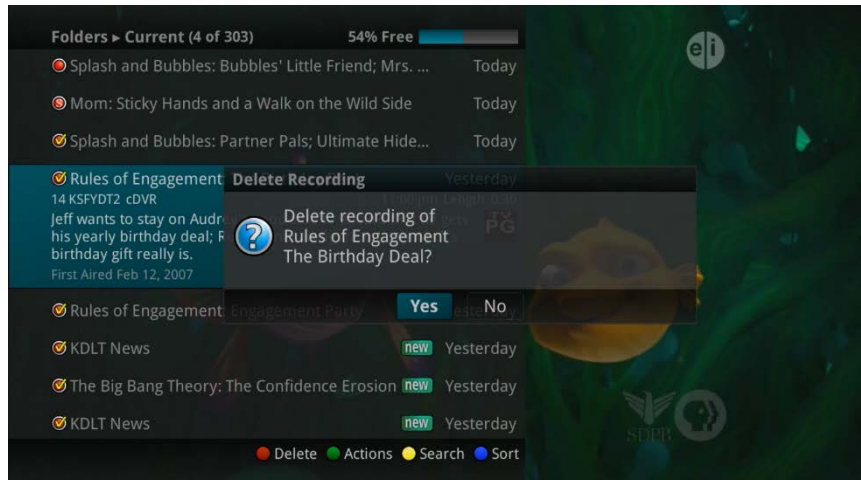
Folders ▸ Current (4 of 303) 54% Free

Splash and Bubbles: Bubbles' Little Friend; Mrs. ... Today

Mom: Sticky Hands and a Walk on the Wild Side Today

Splash and Bubbles: Partner Pals; Ultimate Hide... Today

Rules of Engagement Yesterday
14 KSFYDT2 cDVR
Jeff wants to stay on Audr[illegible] his yearly birthday deal; R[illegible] birthday gift really is.
First Aired Feb 12, 2007

Delete Recording

Delete recording of Rules of Engagement The Birthday Deal?

Yes No

Rules of Engagement Engagement Party Yesterday

KDLT News new Yesterday

The Big Bang Theory: The Confidence Erosion new Yesterday

KDLT News new Yesterday

Delete Actions Search Sort

ei

SDPB